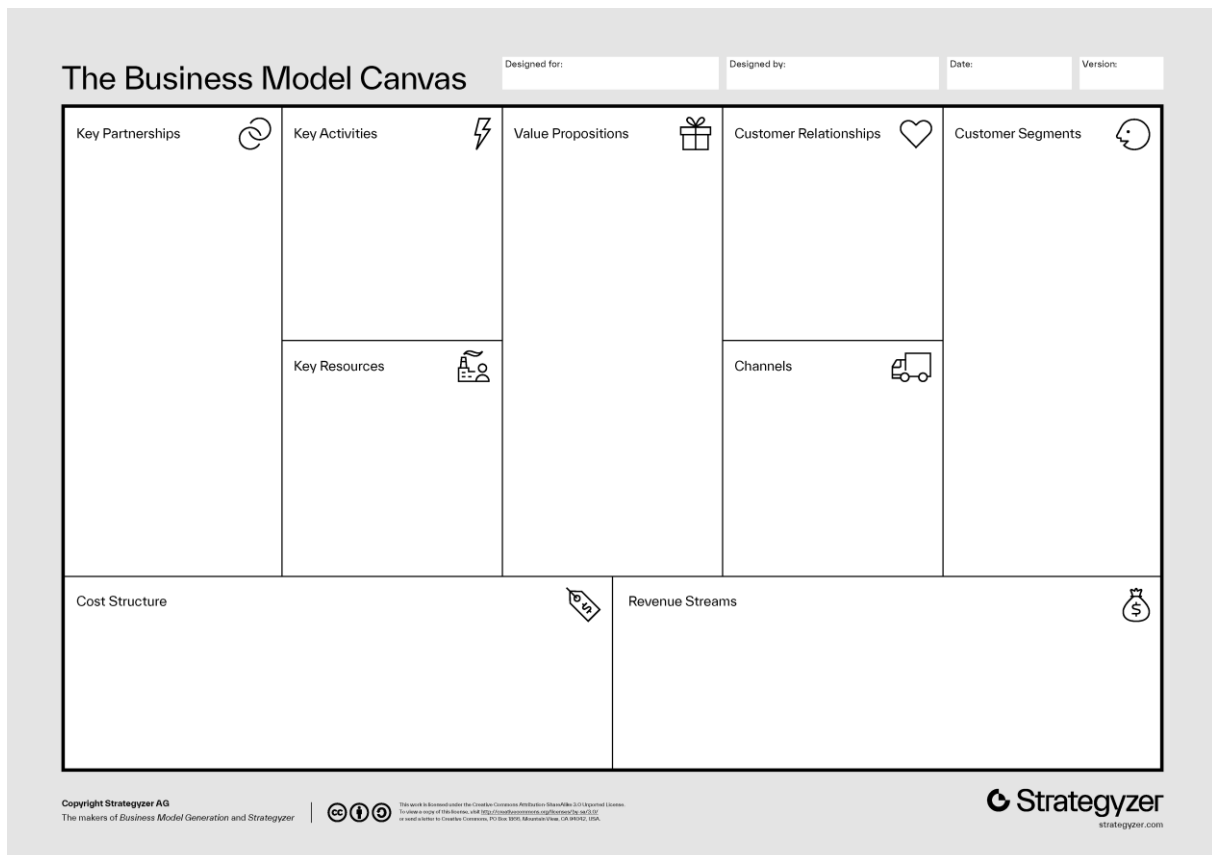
The Business Model Canvas

Designed for:

Designed by:

Date:

Version:

Key Partnerships

Key Activities

Value Propositions

Customer Relationships

Customer Segments

Key Resources

Channels

Cost Structure

Revenue Streams

Copyright Strategyzer AG
The makers of *Business Model Generation* and Strategyzer

This work is licensed under the Creative Commons Attribution-ShareAlike 3.0 Unported License. To view a copy of this license, visit http://creativecommons.org/licenses/by-sa/3.0/ or send a letter to Creative Commons, PO Box 1866, Mountain View, CA 94042, USA.

Strategyzer
strategyzer.com